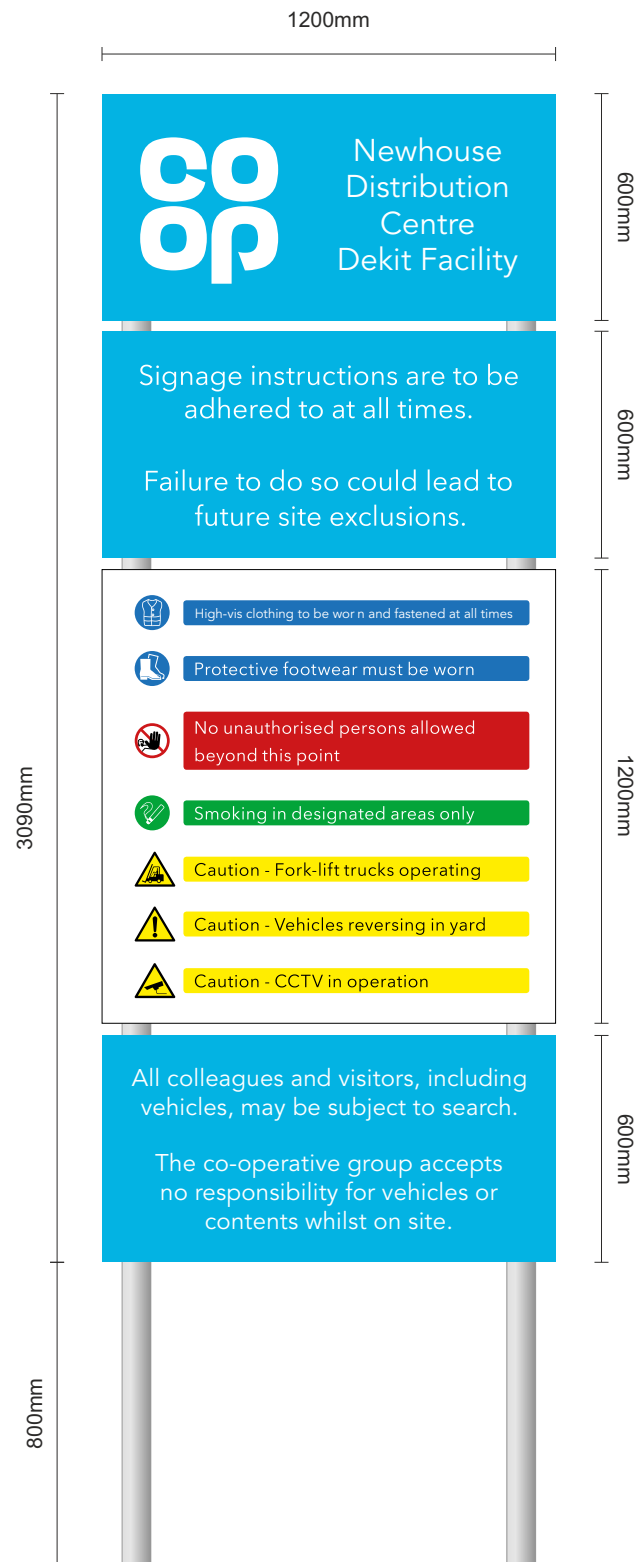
1200mm

3090mm

co
op

Newhouse Distribution Centre Dekit Facility

600mm

Signage instructions are to be adhered to at all times.

Failure to do so could lead to future site exclusions.

600mm

High-vis clothing to be wor n and fastened at all times

Protective footwear must be worn

No unauthorised persons allowed beyond this point

Smoking in designated areas only

Caution - Fork-lift trucks operating

Caution - Vehicles reversing in yard

Caution - CCTV in operation

1200mm

All colleagues and visitors, including vehicles, may be subject to search.

The co-operative group accepts no responsibility for vehicles or contents whilst on site.

600mm

800mm